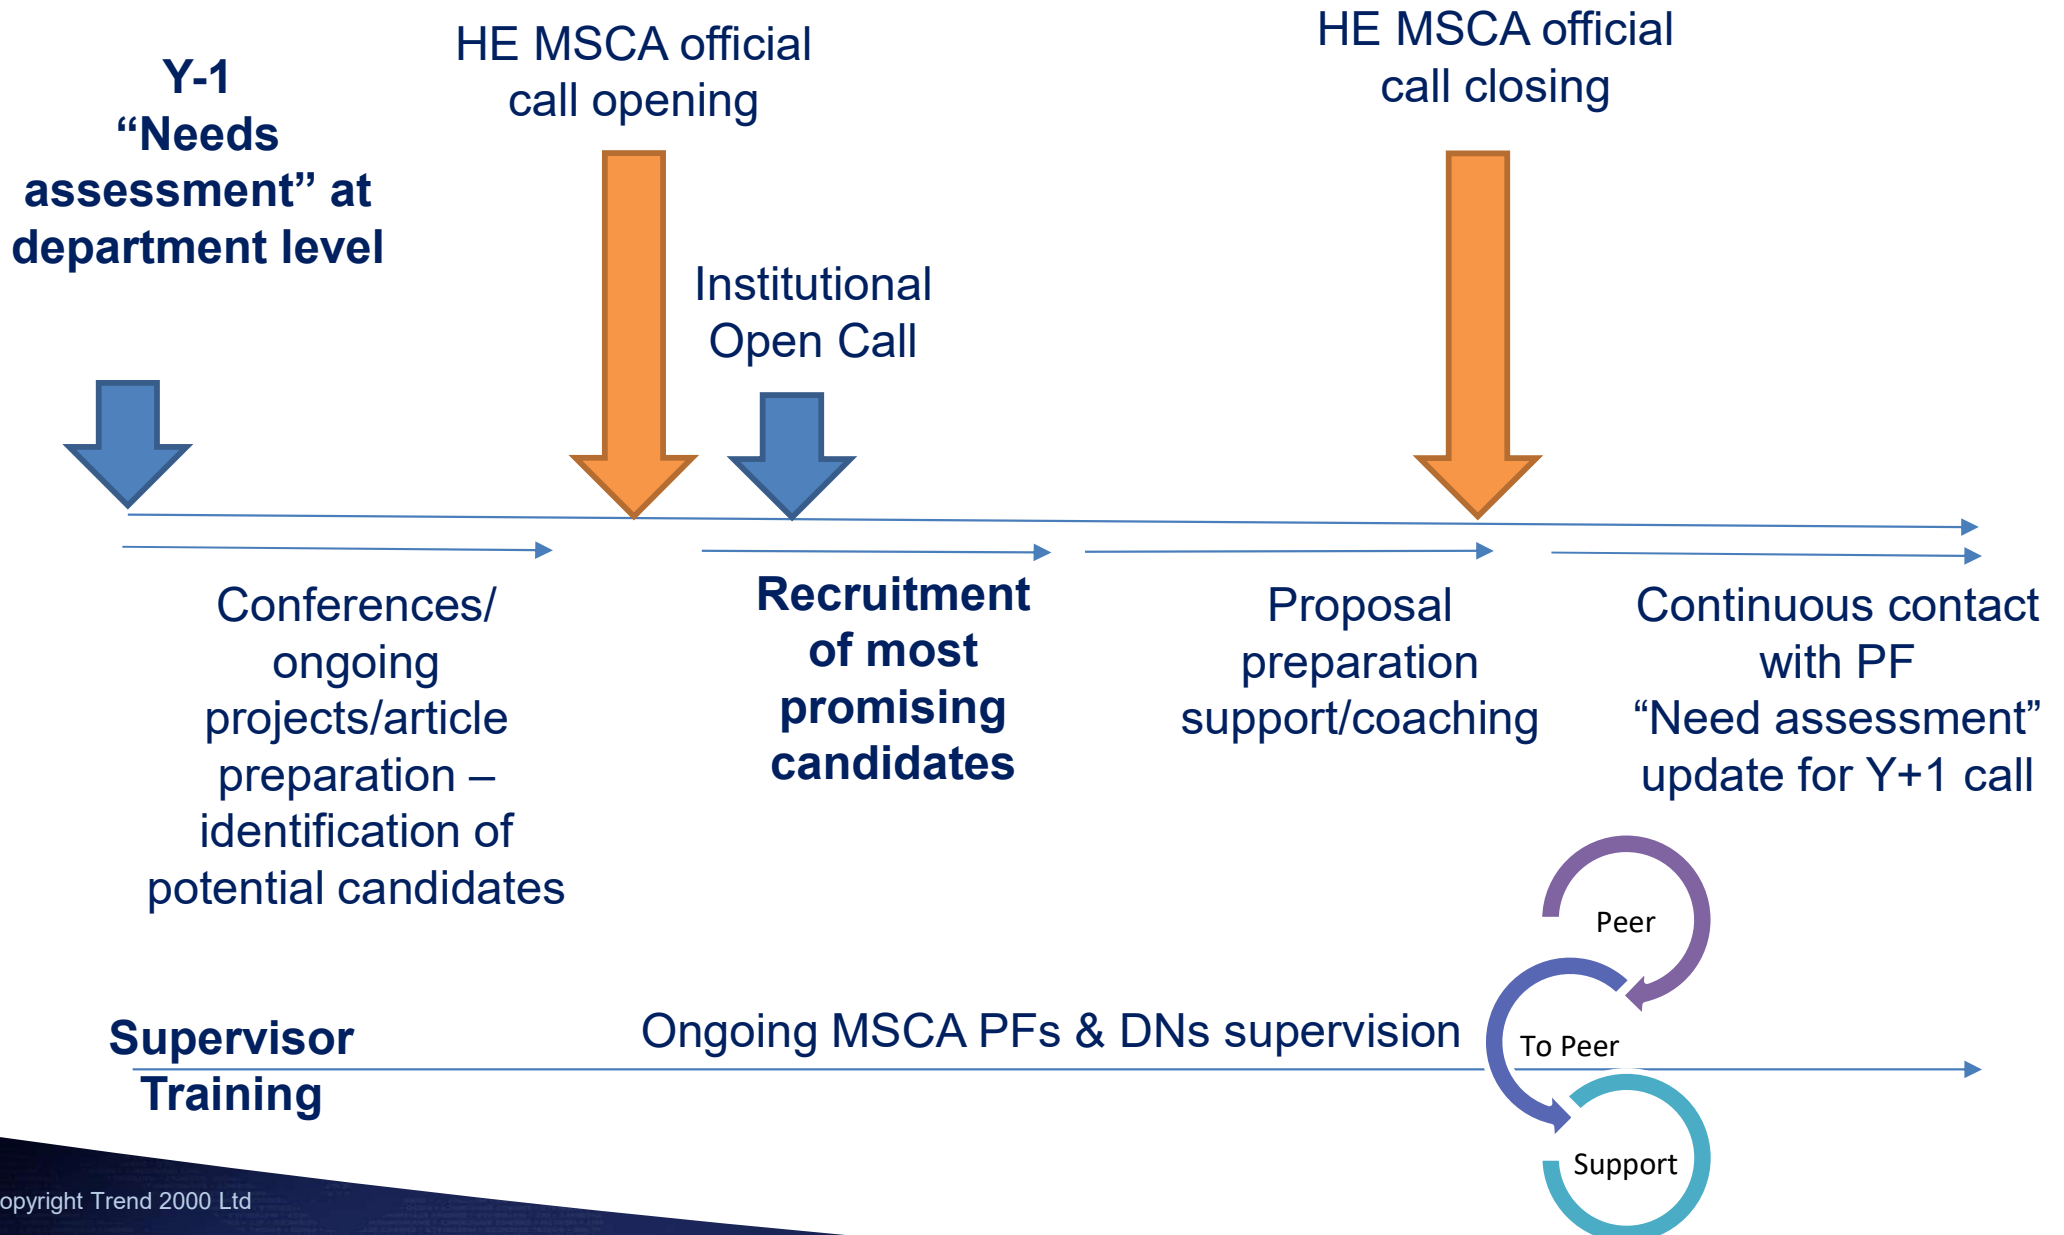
Y-1
“Needs assessment” at department level

HE MSCA official call opening

Institutional Open Call

HE MSCA official call closing

Conferences/ ongoing projects/article preparation – identification of potential candidates

Recruitment of most promising candidates

Proposal preparation support/coaching

Continuous contact with PF
“Need assessment” update for Y+1 call

Peer

To Peer

Support

Supervisor Training

Ongoing MSCA PFs & DNs supervision

opyright Trend 2000 Ltd